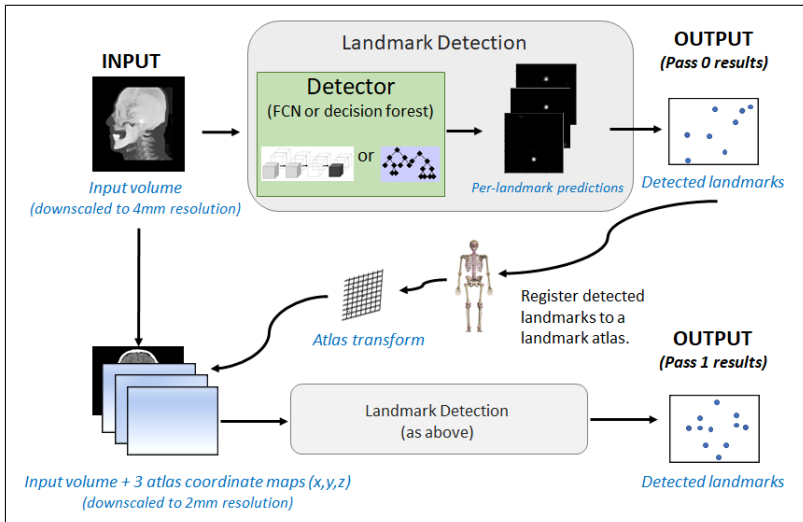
INPUT

Input volume
(downscaled to 4mm resolution)

Landmark Detection

Detector
(FCN or decision forest)

or

Per-landmark predictions

OUTPUT
(Pass 0 results)

Detected landmarks

Register detected landmarks to a landmark atlas.

Atlas transform

OUTPUT
(Pass 1 results)

Landmark Detection
(as above)

Input volume + 3 atlas coordinate maps (x,y,z)
(downscaled to 2mm resolution)

Detected landmarks